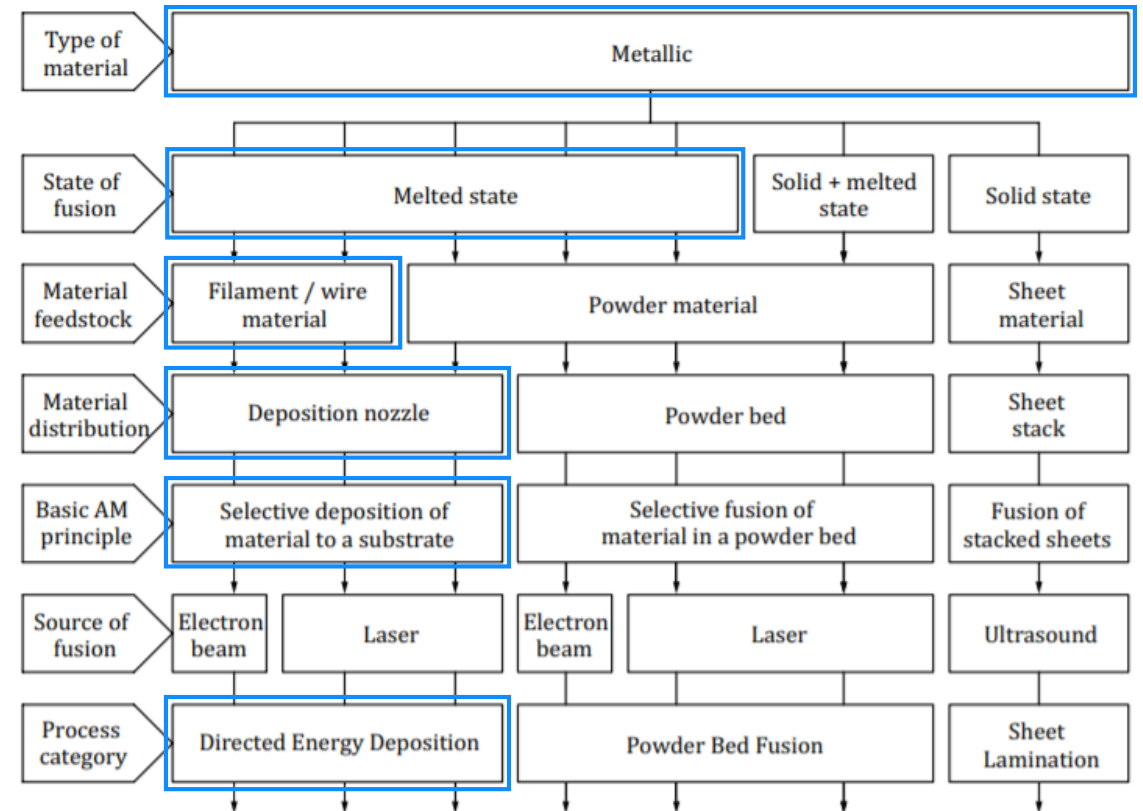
Type of material

Metallic

State of fusion

Melted state

Solid + melted state

Solid state

Material feedstock

Filament / wire material

Powder material

Sheet material

Material distribution

Deposition nozzle

Powder bed

Sheet stack

Basic AM principle

Selective deposition of material to a substrate

Selective fusion of material in a powder bed

Fusion of stacked sheets

Source of fusion

Electron beam

Laser

Electron beam

Laser

Ultrasound

Process category

Directed Energy Deposition

Powder Bed Fusion

Sheet Lamination